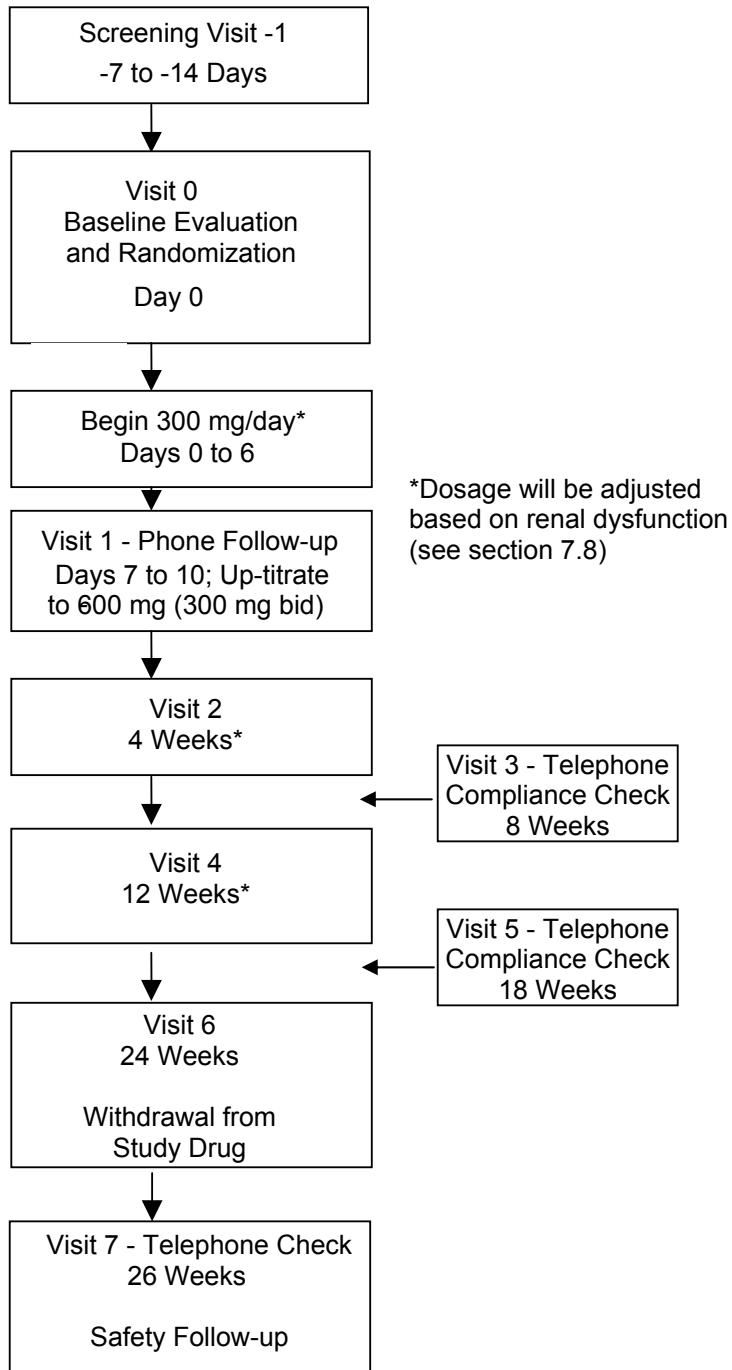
Screening Visit -1
-7 to -14 Days

Visit 0
Baseline Evaluation and Randomization

Day 0

Begin 300 mg/day*
Days 0 to 6

*Dosage will be adjusted based on renal dysfunction (see section 7.8)

Visit 1 - Phone Follow-up
Days 7 to 10; Up-titrate to 600 mg (300 mg bid)

Visit 2
4 Weeks*

Visit 3 - Telephone Compliance Check
8 Weeks

Visit 4
12 Weeks*

Visit 5 - Telephone Compliance Check
18 Weeks

Visit 6
24 Weeks

Withdrawal from Study Drug

Visit 7 - Telephone Check
26 Weeks

Safety Follow-up